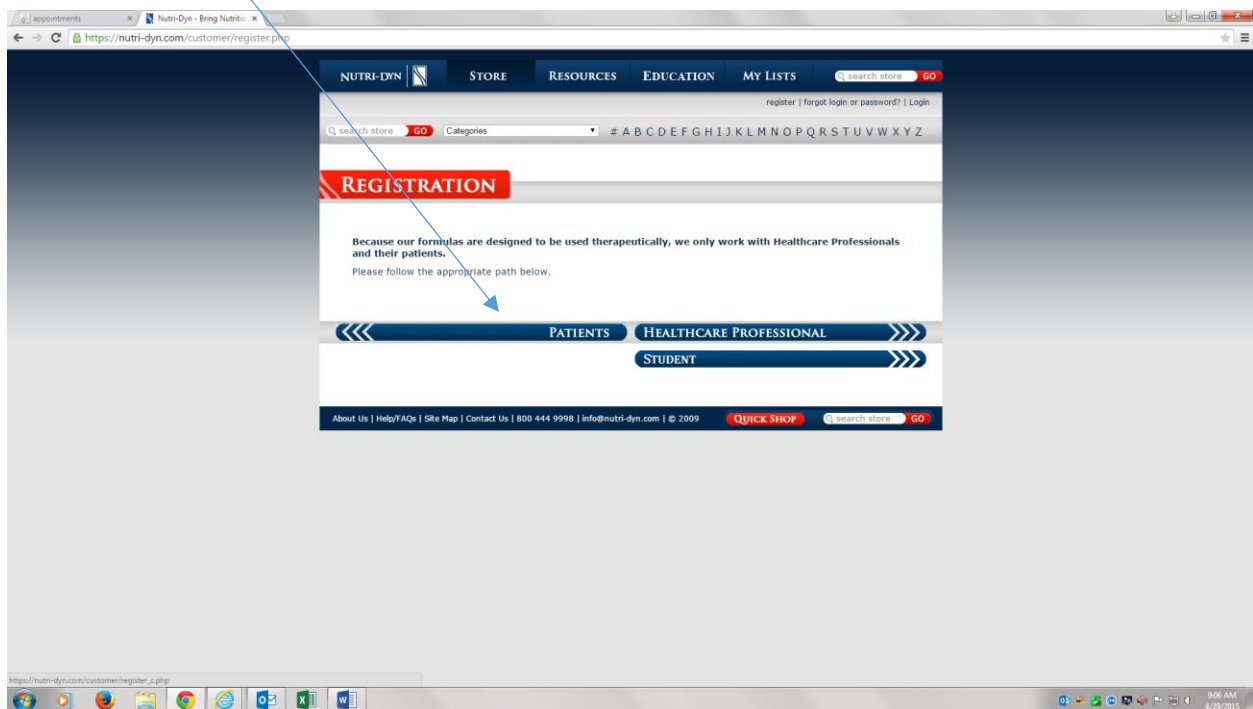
appointments
Nutri-Dyn - Bring Nutritio
https://nutri-dyn.com/customer/register.php

NUTRI-DYN
STORE
RESOURCES
EDUCATION
MY LISTS
search store GO

register | forgot login or password? | Login

search store GO Categories
# A B C D E F G H I J K L M N O P Q R S T U V W X Y Z

REGISTRATION

Because our formulas are designed to be used therapeutically, we only work with Healthcare Professionals and their patients.

Please follow the appropriate path below.

PATIENTS
HEALTHCARE PROFESSIONAL
STUDENT

About Us | Help/FAQs | Site Map | Contact Us | 800 444 9998 | info@nutri-dyn.com | © 2009
QUICK SHOP
search store GO

https://nutri-dyn.com/customer/register_c.php

9:06 AM
4/29/2015